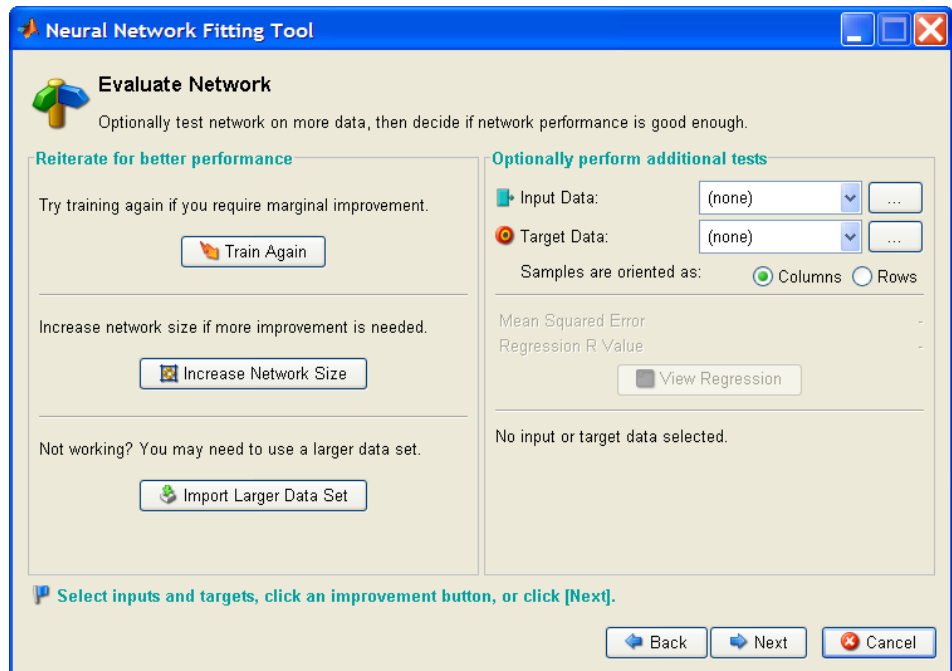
Neural Network Fitting Tool

Evaluate Network

Optionally test network on more data, then decide if network performance is good enough.

Reiterate for better performance

Try training again if you require marginal improvement.

Train Again

Increase network size if more improvement is needed.

Increase Network Size

Not working? You may need to use a larger data set.

Import Larger Data Set

Optionally perform additional tests

Input Data: (none) ...

Target Data: (none) ...

Samples are oriented as: Columns Rows

Mean Squared Error -

Regression R Value -

View Regression

No input or target data selected.

Select inputs and targets, click an improvement button, or click [Next].

Back Next Cancel